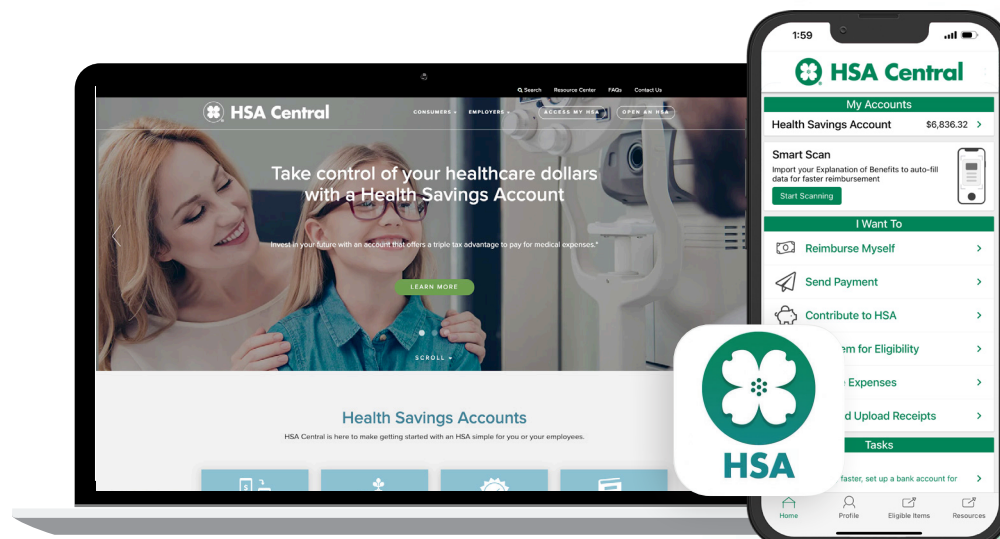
Search Resource Center FAQs Contact Us

HSA Central

CONSUMERS EMPLOYERS ACCESS MY HSA OPEN AN HSA

Take control of your healthcare dollars with a Health Savings Account

Invest in your future with an account that offers a triple tax advantage to pay for medical expenses.*

LEARN MORE

SCROLL

Health Savings Accounts

HSA Central is here to make getting started with an HSA simple for you or your employees.

1:59

HSA Central

My Accounts

Health Savings Account $6,836.32

Smart Scan

Import your Explanation of Benefits to auto-fill data for faster reimbursement

Start Scanning

I Want To

Reimburse Myself

Send Payment

Contribute to HSA

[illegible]em for Eligibility

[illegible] Expenses

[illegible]d Upload Receipts

Tasks

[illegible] faster, set up a bank account for

HSA

Home Profile Eligible Items Resources